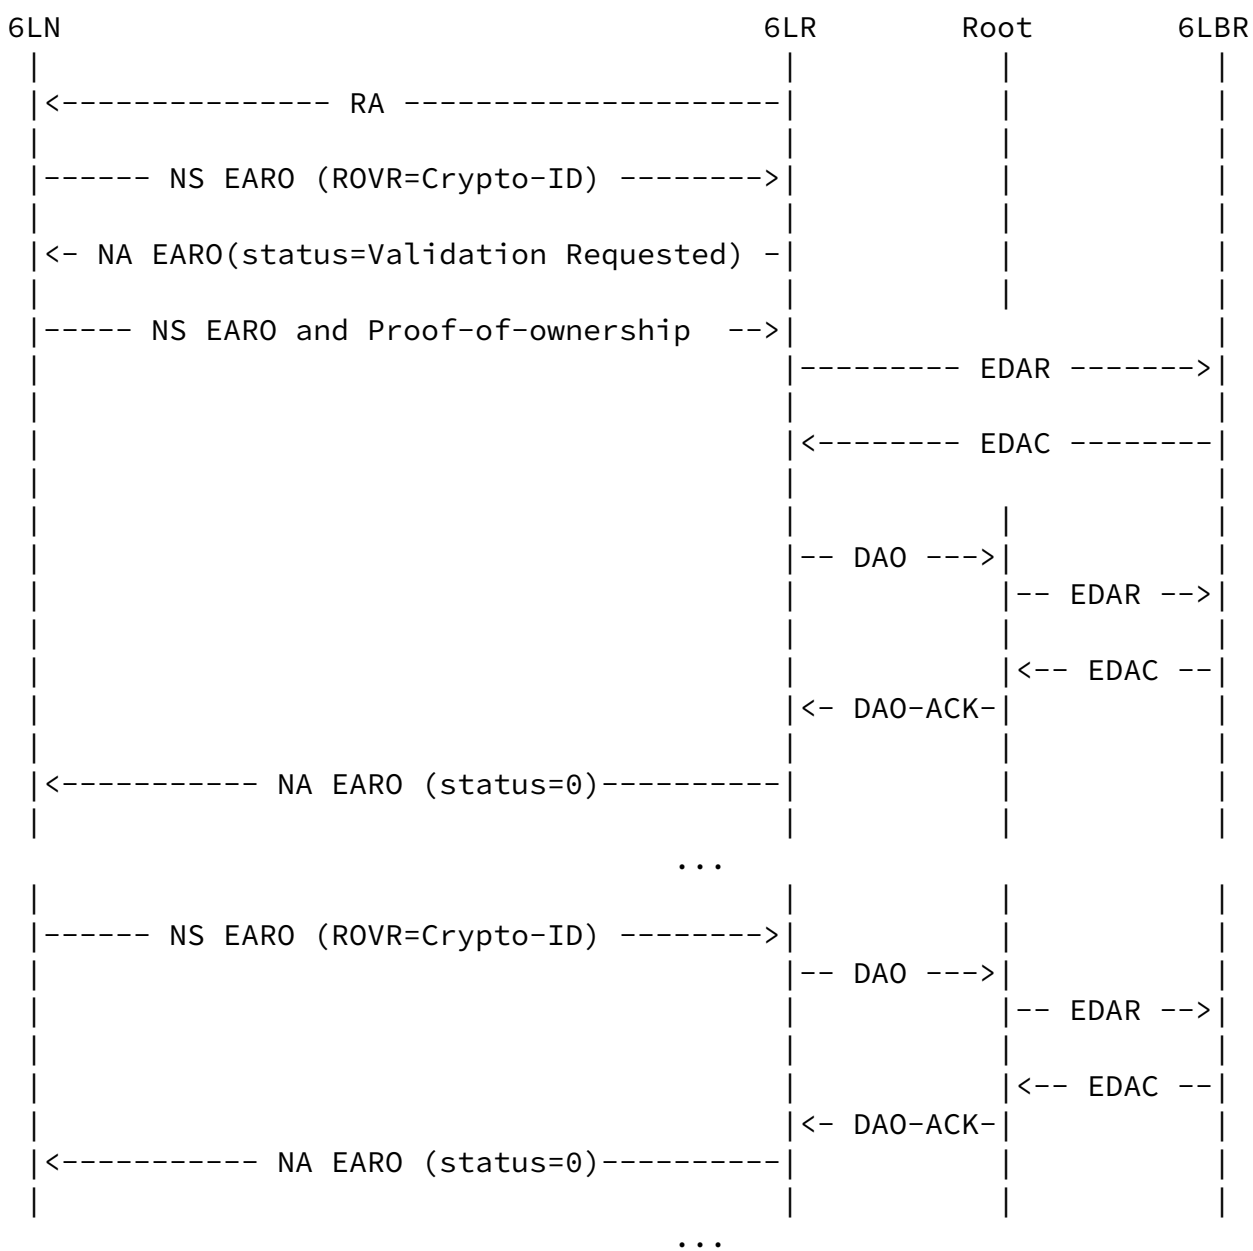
6LN 6LR Root 6LBR

RA

NS EARO (ROVR=Crypto-ID)

NA EARO(status=Validation Requested)

NS EARO and Proof-of-ownership

EDAR

EDAC

DAO

EDAR

EDAC

DAO-ACK

NA EARO (status=0)

...

NS EARO (ROVR=Crypto-ID)

DAO

EDAR

EDAC

DAO-ACK

NA EARO (status=0)

...